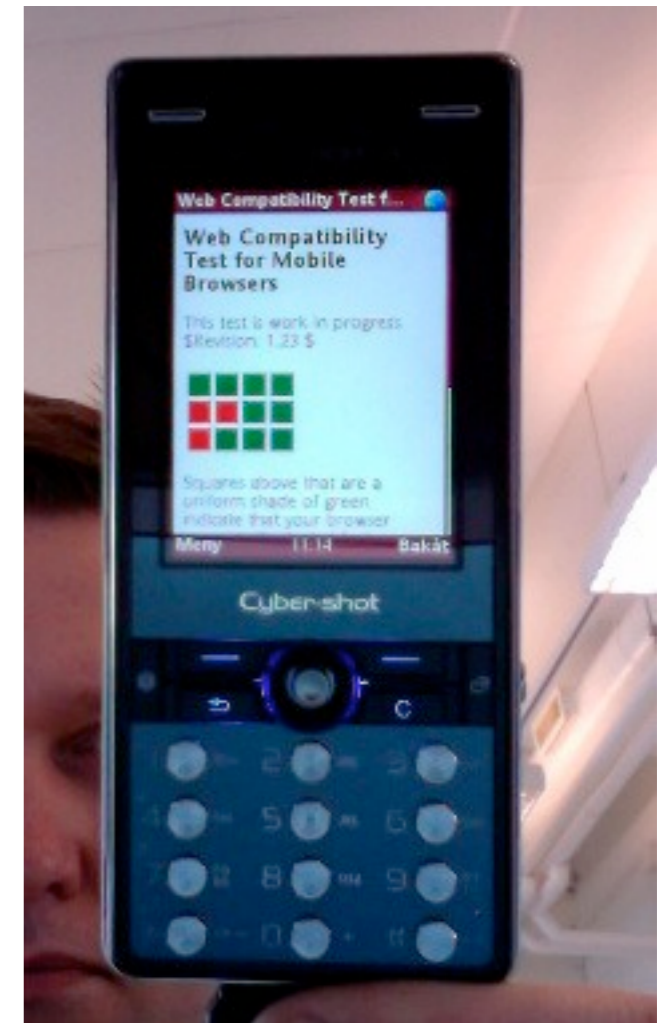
Web Compatibility Test f...

Web Compatibility Test for Mobile Browsers

This test is work in progress $Revision: 1.23 $

Squares above that are a uniform shade of green indicate that your browser

Meny 11:14 Bakåt

Cyber-shot

C

1 2 3
4 5 6
7 8 9
0